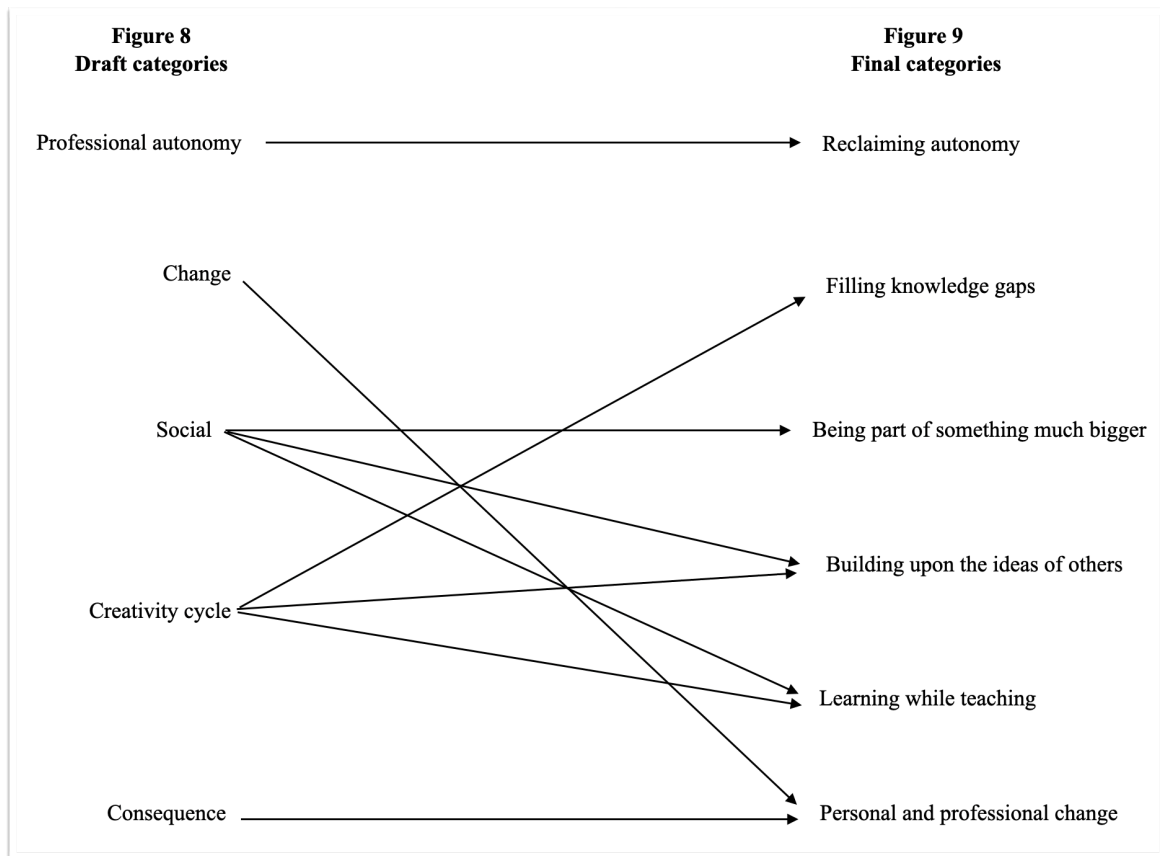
Figure 8
Draft categories

Figure 9
Final categories

Professional autonomy

Reclaiming autonomy

Change

Filling knowledge gaps

Social

Being part of something much bigger

Building upon the ideas of others

Creativity cycle

Learning while teaching

Consequence

Personal and professional change